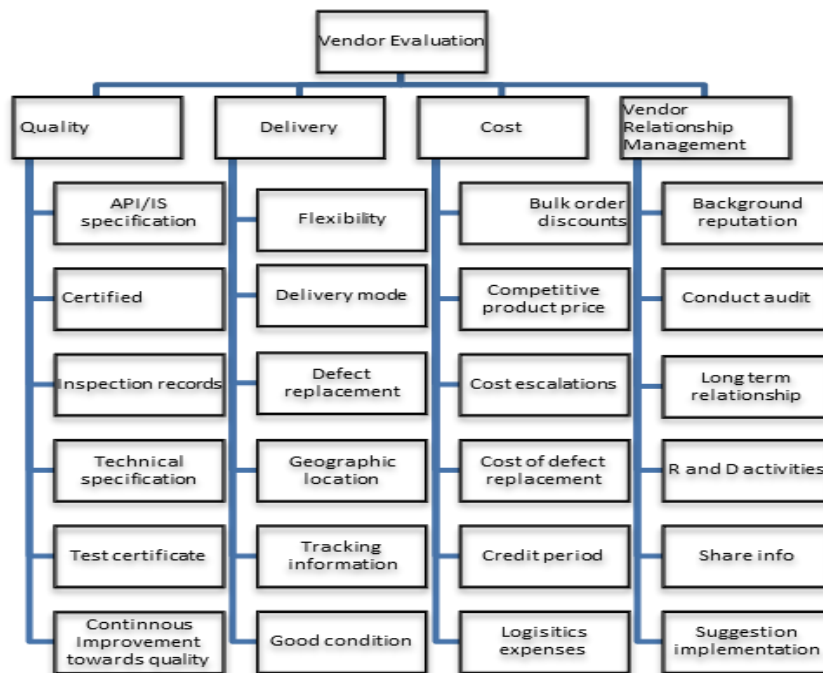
Vendor Evaluation

Quality

API/IS specification

Certified

Inspection records

Technical specification

Test certificate

Continnous Improvement towards quality

Delivery

Flexibility

Delivery mode

Defect replacement

Geographic location

Tracking information

Good condition

Cost

Bulk order discounts

Competitive product price

Cost escalations

Cost of defect replacement

Credit period

Logisitics expenses

Vendor Relationship Management

Background reputation

Conduct audit

Long term relationship

R and D activities

Share info

Suggestion implementation